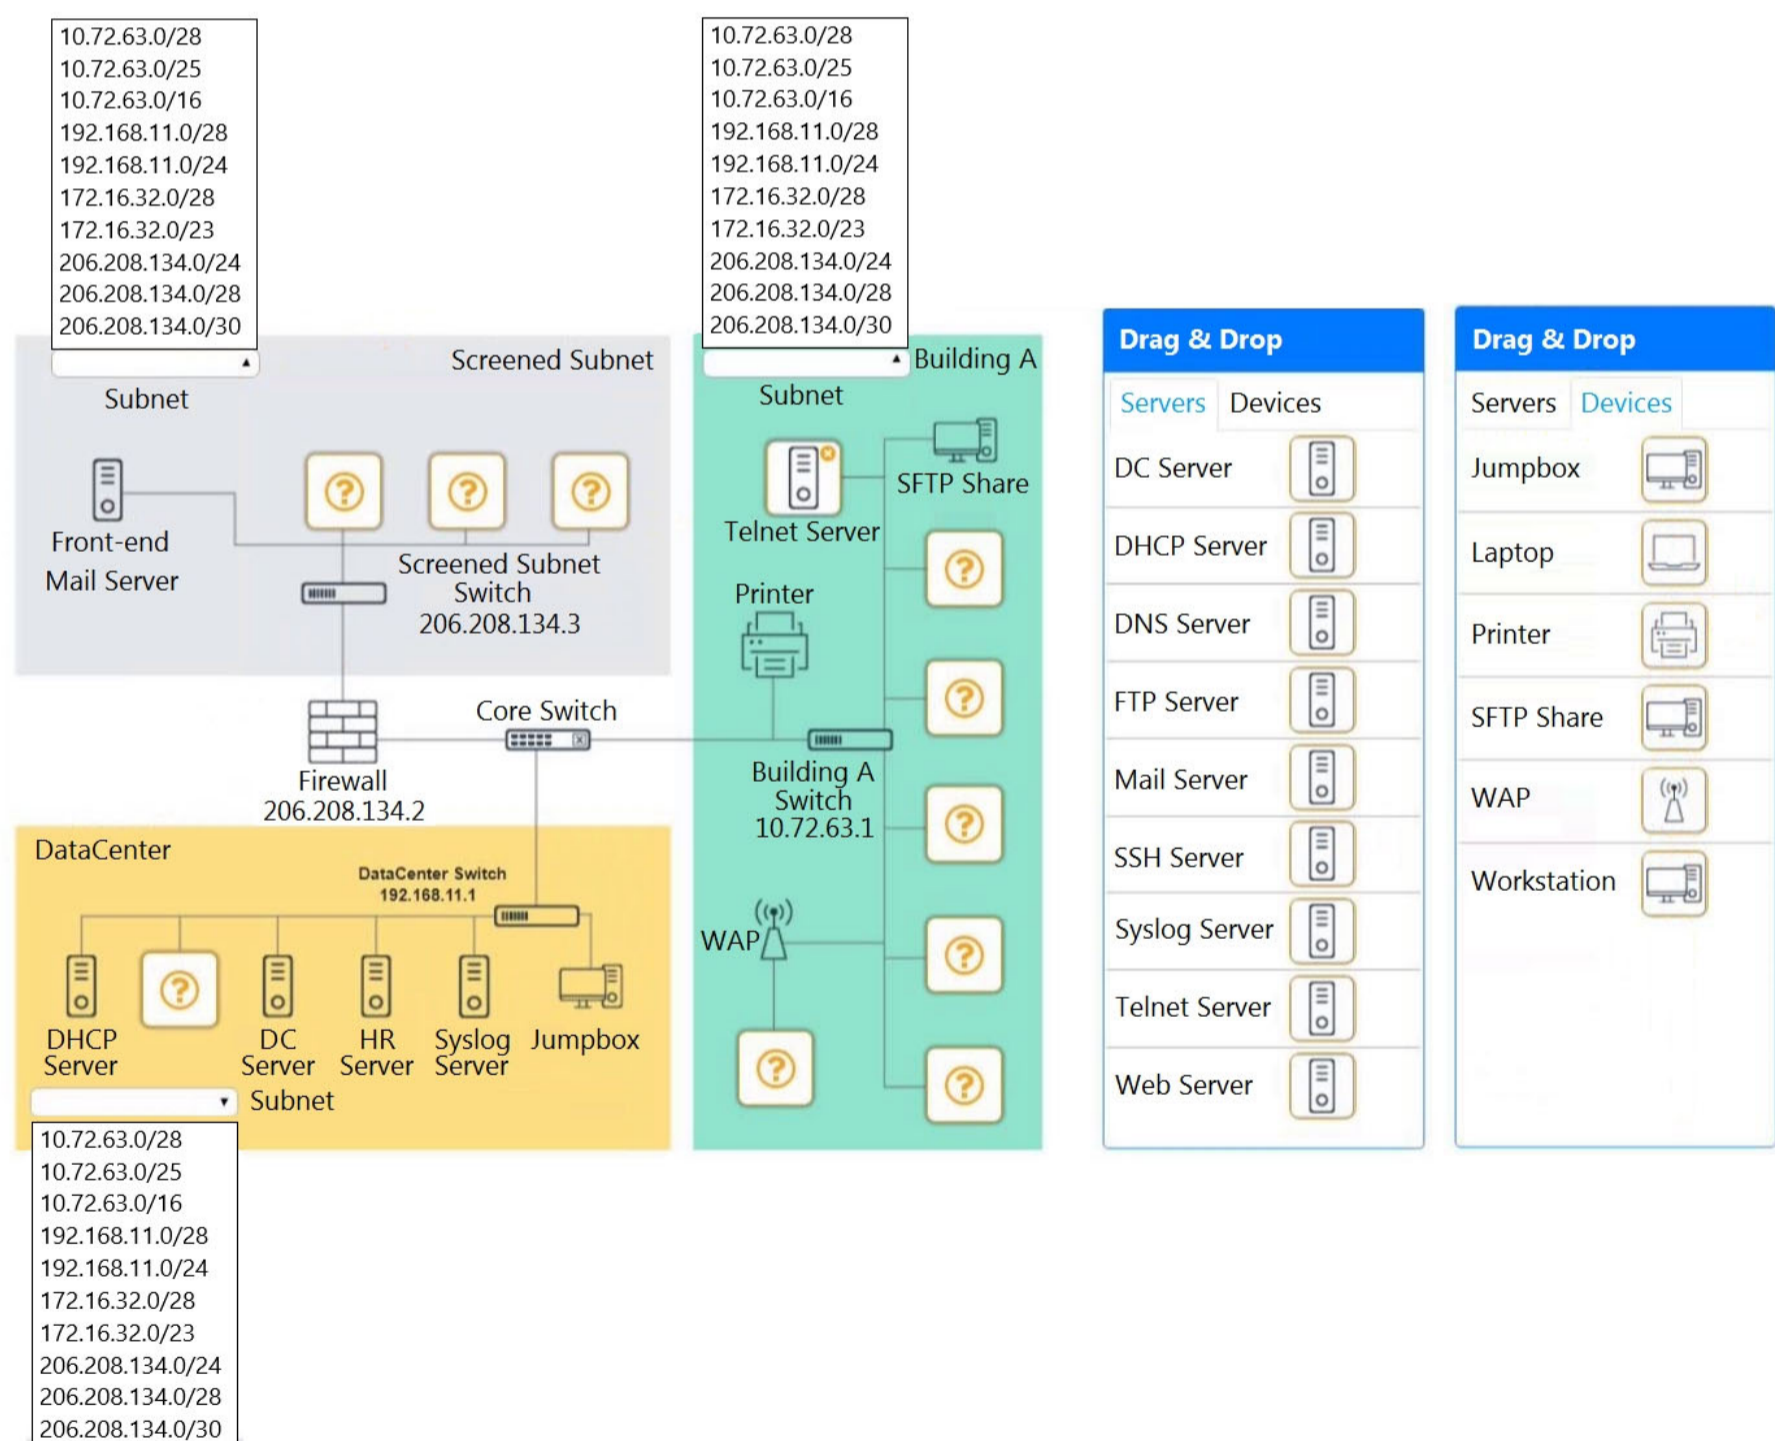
10.72.63.0/28
10.72.63.0/25
10.72.63.0/16
192.168.11.0/28
192.168.11.0/24
172.16.32.0/28
172.16.32.0/23
206.208.134.0/24
206.208.134.0/28
206.208.134.0/30

Subnet

Screened Subnet

Front-end Mail Server

Screened Subnet Switch 206.208.134.3

Firewall 206.208.134.2

Core Switch

10.72.63.0/28
10.72.63.0/25
10.72.63.0/16
192.168.11.0/28
192.168.11.0/24
172.16.32.0/28
172.16.32.0/23
206.208.134.0/24
206.208.134.0/28
206.208.134.0/30

Subnet

Building A

Telnet Server

SFTP Share

Printer

Building A Switch 10.72.63.1

WAP

DataCenter

DataCenter Switch 192.168.11.1

DHCP Server

DC Server

HR Server

Syslog Server

Jumpbox

Subnet

10.72.63.0/28
10.72.63.0/25
10.72.63.0/16
192.168.11.0/28
192.168.11.0/24
172.16.32.0/28
172.16.32.0/23
206.208.134.0/24
206.208.134.0/28
206.208.134.0/30

Drag & Drop

Servers Devices

DC Server
DHCP Server
DNS Server
FTP Server
Mail Server
SSH Server
Syslog Server
Telnet Server
Web Server

Drag & Drop

Servers Devices

Jumpbox
Laptop
Printer
SFTP Share
WAP
Workstation